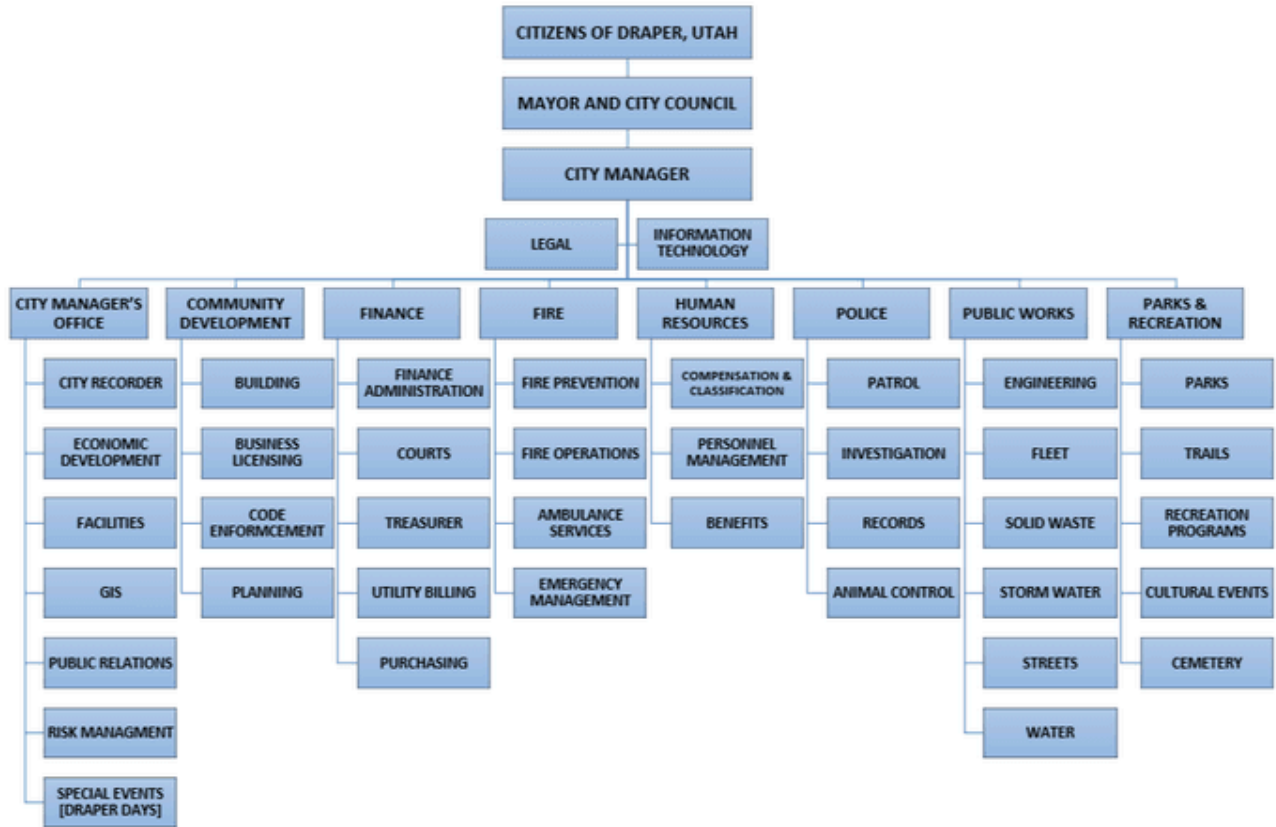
CITIZENS OF DRAPER, UTAH

MAYOR AND CITY COUNCIL

CITY MANAGER

LEGAL

INFORMATION TECHNOLOGY

CITY MANAGER'S OFFICE

CITY RECORDER

ECONOMIC DEVELOPMENT

FACILITIES

GIS

PUBLIC RELATIONS

RISK MANAGMENT

SPECIAL EVENTS [DRAPER DAYS]

COMMUNITY DEVELOPMENT

BUILDING

BUSINESS LICENSING

CODE ENFORMCEMENT

PLANNING

FINANCE

FINANCE ADMINISTRATION

COURTS

TREASURER

UTILITY BILLING

PURCHASING

FIRE

FIRE PREVENTION

FIRE OPERATIONS

AMBULANCE SERVICES

EMERGENCY MANAGEMENT

HUMAN RESOURCES

COMPENSATION & CLASSIFICATION

PERSONNEL MANAGEMENT

BENEFITS

POLICE

PATROL

INVESTIGATION

RECORDS

ANIMAL CONTROL

PUBLIC WORKS

ENGINEERING

FLEET

SOLID WASTE

STORM WATER

STREETS

WATER

PARKS & RECREATION

PARKS

TRAILS

RECREATION PROGRAMS

CULTURAL EVENTS

CEMETERY